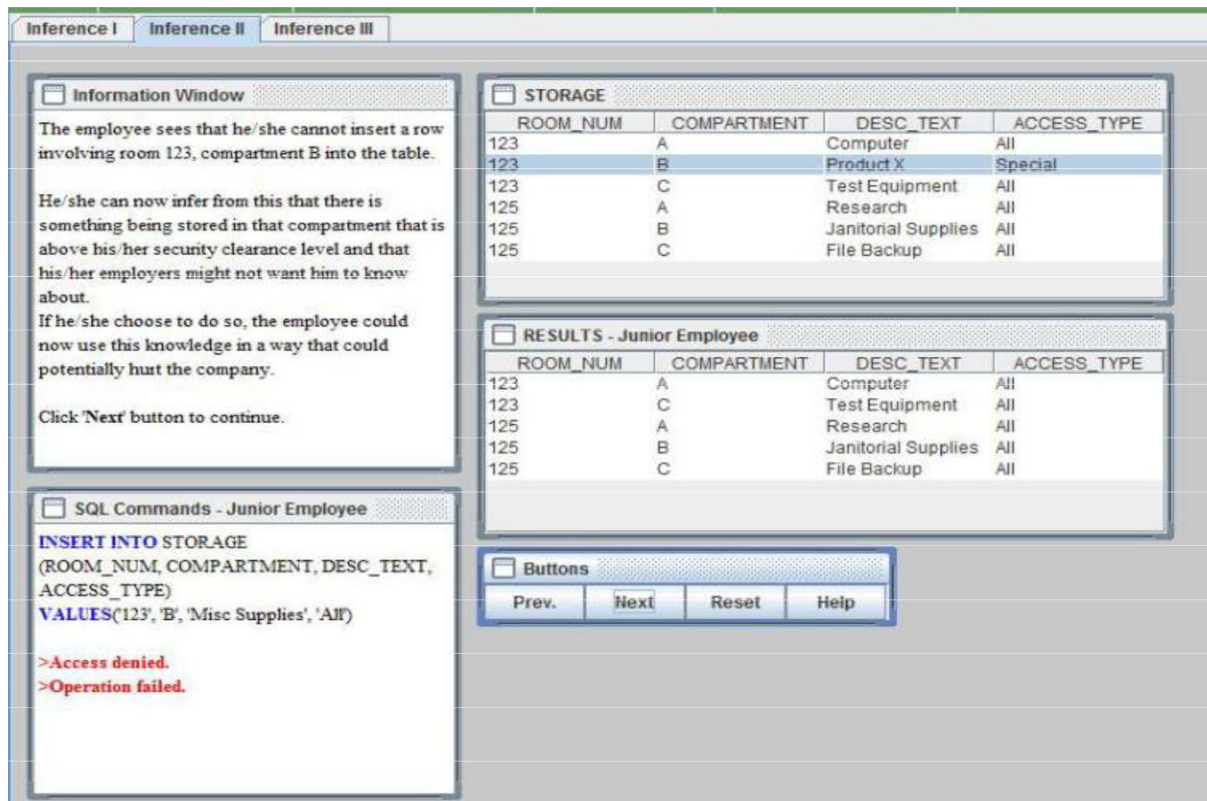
Inference I | Inference II | Inference III

Information Window

The employee sees that he/she cannot insert a row involving room 123, compartment B into the table.

He/she can now infer from this that there is something being stored in that compartment that is above his/her security clearance level and that his/her employers might not want him to know about.
If he/she choose to do so, the employee could now use this knowledge in a way that could potentially hurt the company.

Click 'Next' button to continue.

SQL Commands - Junior Employee

INSERT INTO STORAGE (ROOM_NUM, COMPARTMENT, DESC_TEXT, ACCESS_TYPE)
VALUES('123', 'B', 'Misc Supplies', 'All')

>Access denied.
>Operation failed.

STORAGE

| ROOM_NUM | COMPARTMENT | DESC_TEXT | ACCESS_TYPE |
|---|---|---|---|
| 123 | A | Computer | All |
| 123 | B | Product X | Special |
| 123 | C | Test Equipment | All |
| 125 | A | Research | All |
| 125 | B | Janitorial Supplies | All |
| 125 | C | File Backup | All |

RESULTS - Junior Employee

| ROOM_NUM | COMPARTMENT | DESC_TEXT | ACCESS_TYPE |
|---|---|---|---|
| 123 | A | Computer | All |
| 123 | C | Test Equipment | All |
| 125 | A | Research | All |
| 125 | B | Janitorial Supplies | All |
| 125 | C | File Backup | All |

Buttons

Prev. | Next | Reset | Help